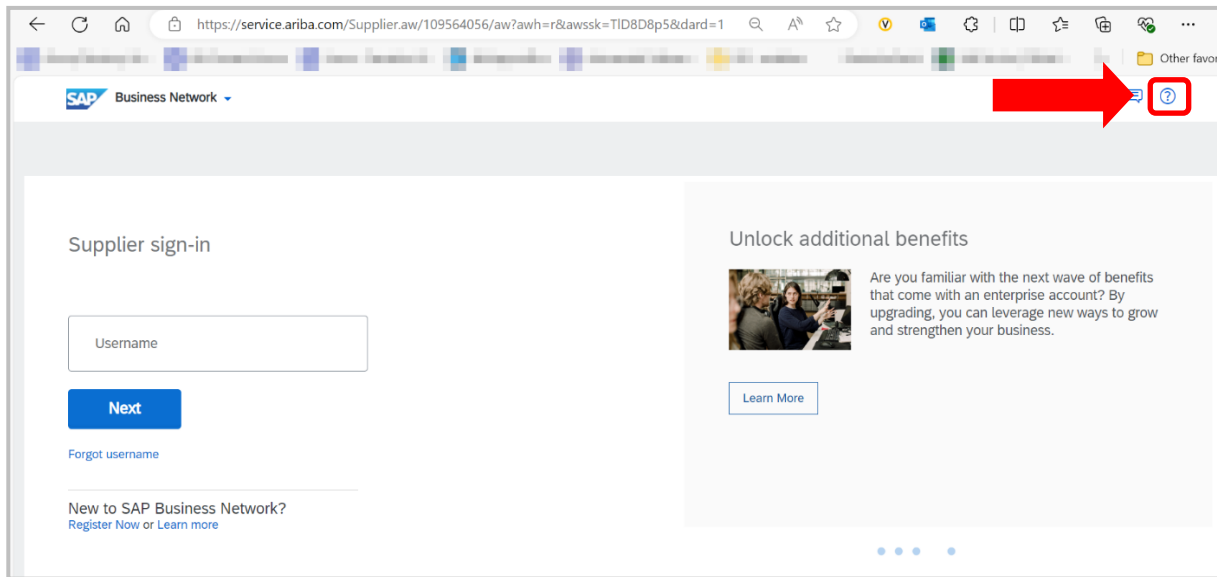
https://service.ariba.com/Supplier.aw/109564056/aw?awh=r&awssk=TlD8D8p5&dard=1

Other favor

SAP Business Network

Supplier sign-in

Username

Next

Forgot username

New to SAP Business Network?
Register Now or Learn more

Unlock additional benefits

Are you familiar with the next wave of benefits that come with an enterprise account? By upgrading, you can leverage new ways to grow and strengthen your business.

Learn More